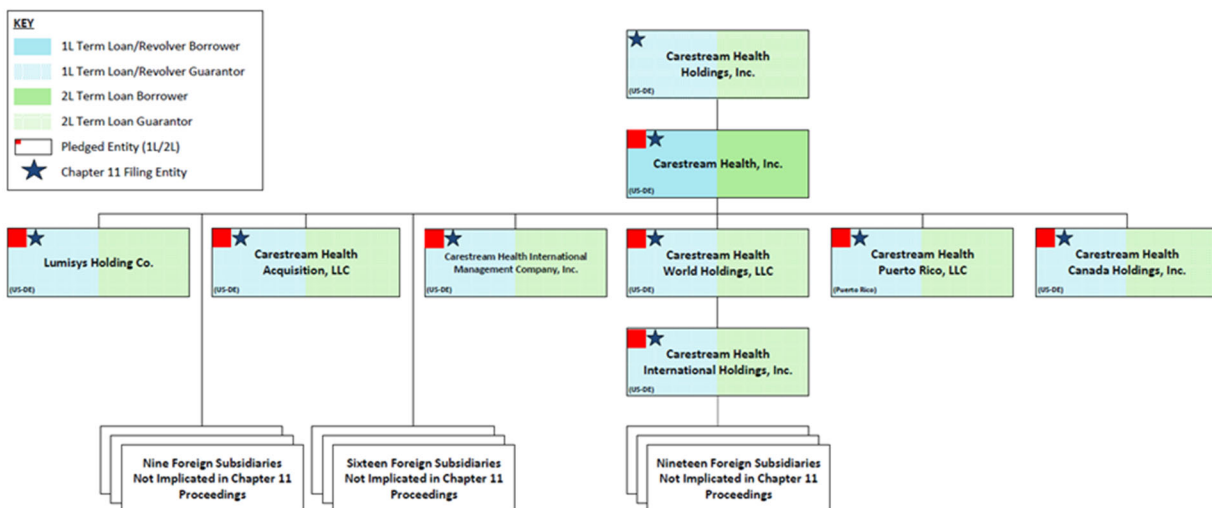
KEY

1L Term Loan/Revolver Borrower

1L Term Loan/Revolver Guarantor

2L Term Loan Borrower

2L Term Loan Guarantor

Pledged Entity (1L/2L)

Chapter 11 Filing Entity

Carestream Health Holdings, Inc.
(US-DE)

Carestream Health, Inc.
(US-DE)

Lumisys Holding Co.
(US-DE)

Carestream Health Acquisition, LLC
(US-DE)

Carestream Health International Management Company, Inc.
(US-DE)

Carestream Health World Holdings, LLC
(US-DE)

Carestream Health Puerto Rico, LLC
(Puerto Rico)

Carestream Health Canada Holdings, Inc.
(US-DE)

Carestream Health International Holdings, Inc.
(US-DE)

Nine Foreign Subsidiaries Not Implicated in Chapter 11 Proceedings

Sixteen Foreign Subsidiaries Not Implicated in Chapter 11 Proceedings

Nineteen Foreign Subsidiaries Not Implicated in Chapter 11 Proceedings